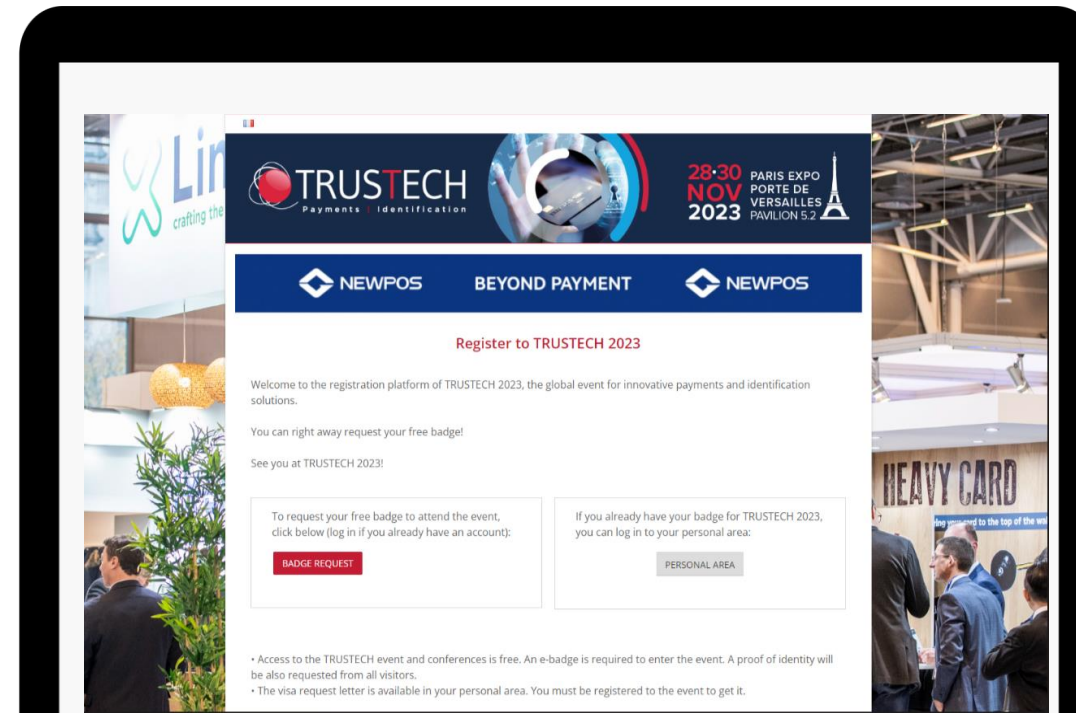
Lin
crafting the

TRUSTECH
Payments | Identification

28·30 NOV 2023 PARIS EXPO PORTE DE VERSAILLES PAVILION 5.2

NEWPOS BEYOND PAYMENT NEWPOS

Register to TRUSTECH 2023

Welcome to the registration platform of TRUSTECH 2023, the global event for innovative payments and identification solutions.

You can right away request your free badge!

See you at TRUSTECH 2023!

To request your free badge to attend the event, click below (log in if you already have an account):

BADGE REQUEST

If you already have your badge for TRUSTECH 2023, you can log in to your personal area:

PERSONAL AREA

• Access to the TRUSTECH event and conferences is free. An e-badge is required to enter the event. A proof of identity will be also requested from all visitors.
• The visa request letter is available in your personal area. You must be registered to the event to get it.

HEAVY CARD
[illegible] to the top of the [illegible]